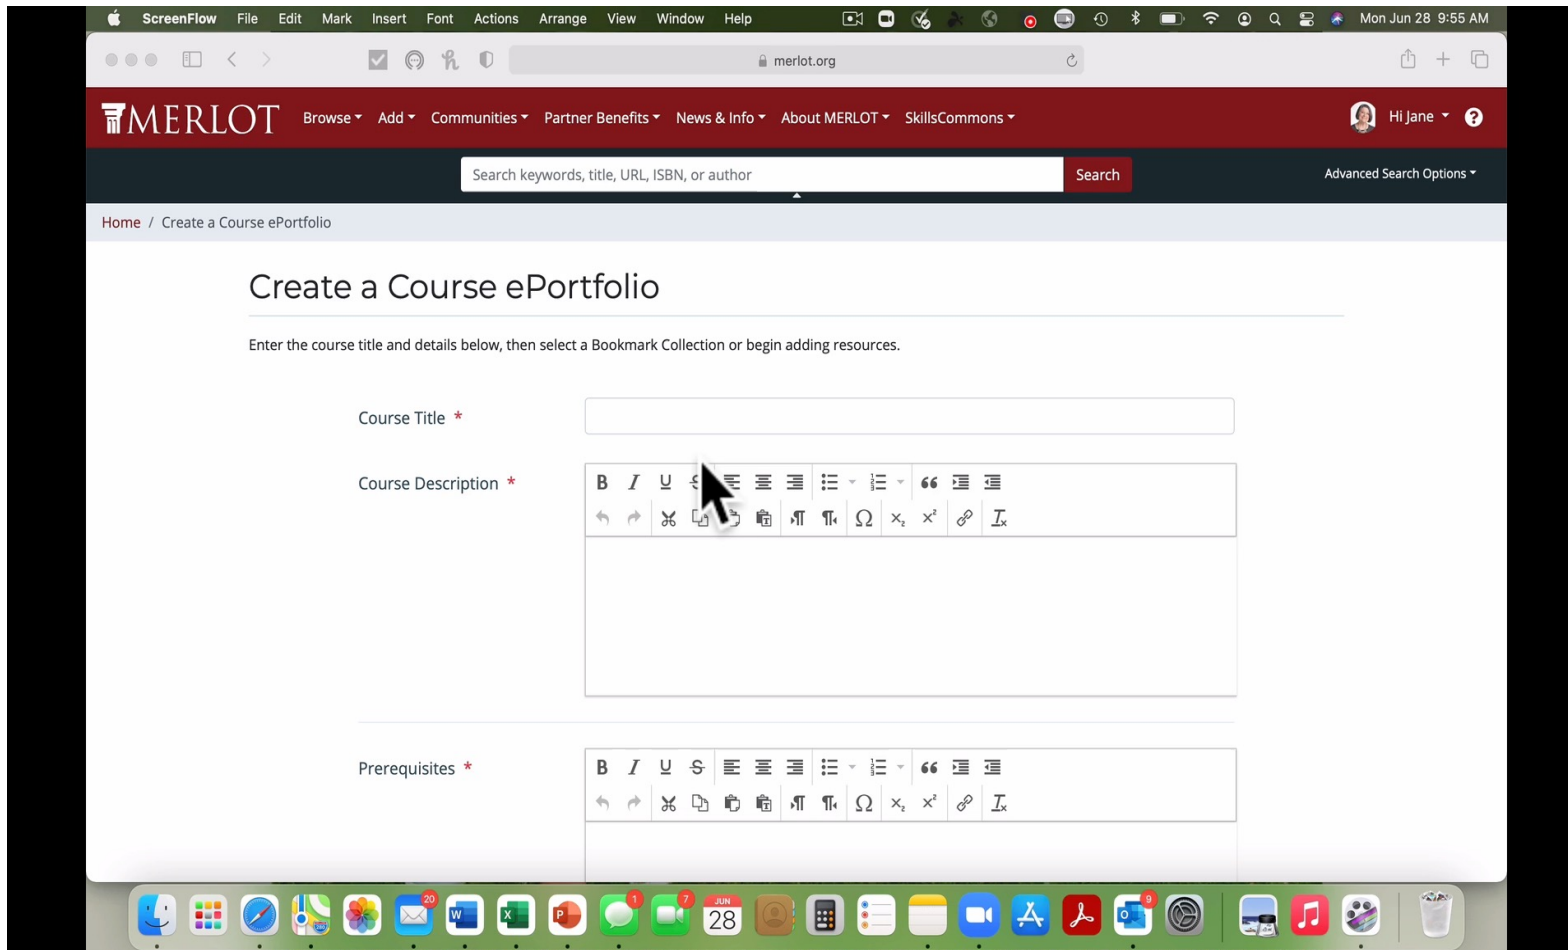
ScreenFlow File Edit Mark Insert Font Actions Arrange View Window Help Mon Jun 28 9:55 AM

merlot.org

MERLOT Browse Add Communities Partner Benefits News & Info About MERLOT SkillsCommons Hi Jane

Search keywords, title, URL, ISBN, or author Search Advanced Search Options

Home / Create a Course ePortfolio

Create a Course ePortfolio

Enter the course title and details below, then select a Bookmark Collection or begin adding resources.

Course Title *

Course Description *

B I U S 66 Ω $x_2$ $x^2$ $I_x$

Prerequisites *

B I U S 66 Ω $x_2$ $x^2$ $I_x$

20 1 7 JUN 28 9